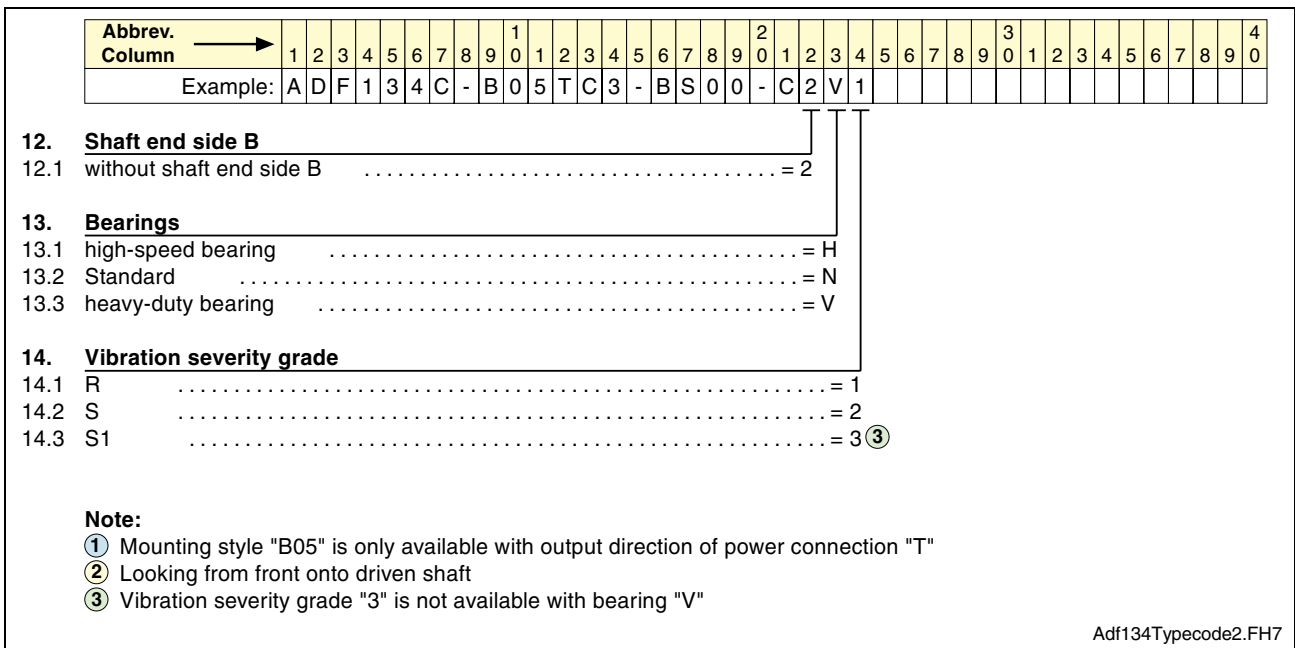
| Abbrev. Column | 1 | 2 | 3 | 4 | 5 | 6 | 7 | 8 | 9 | 10 | 1 | 2 | 3 | 4 | 5 | 6 | 7 | 8 | 9 | 20 | 1 | 2 | 3 | 4 | 5 | 6 | 7 | 8 | 9 | 30 | 1 | 2 | 3 | 4 | 5 | 6 | 7 | 8 | 9 | 40 |
|---|---|---|---|---|---|---|---|---|---|---|---|---|---|---|---|---|---|---|---|---|---|---|---|---|---|---|---|---|---|---|---|---|---|---|---|---|---|---|---|---|
| Example: | A | D | F | 1 | 3 | 4 | C | - | B | 0 | 5 | T | C | 3 | - | B | S | 0 | 0 | - | C | 2 | V | 1 | | | | | | | | | | | | | | | | |

12. Shaft end side B
12.1 without shaft end side B ........................................ = 2

13. Bearings
13.1 high-speed bearing ........................................ = H
13.2 Standard ........................................ = N
13.3 heavy-duty bearing ........................................ = V

14. Vibration severity grade
14.1 R ........................................ = 1
14.2 S ........................................ = 2
14.3 S1 ........................................ = 3 ③

Note:
① Mounting style "B05" is only available with output direction of power connection "T"
② Looking from front onto driven shaft
③ Vibration severity grade "3" is not available with bearing "V"

Adf134Typecode2.FH7